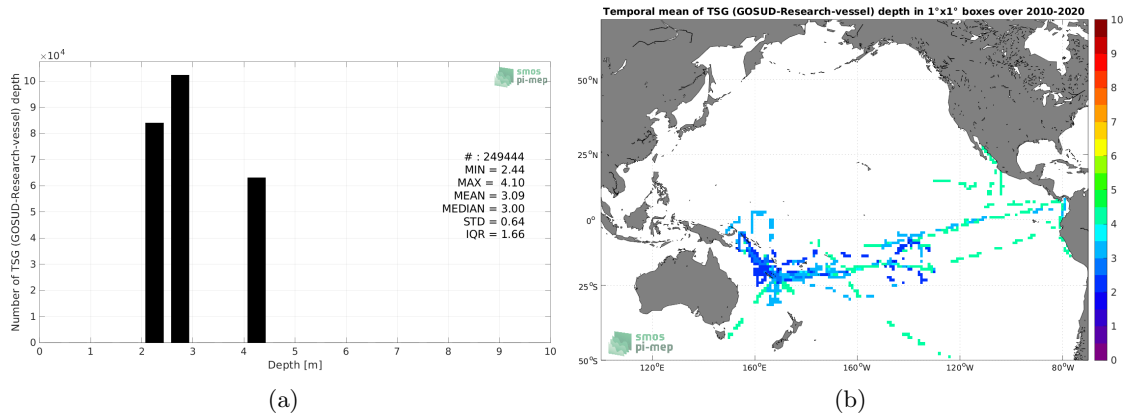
$\times 10^4$

Number of TSG (GOSUD-Research-vessel) depth

10 9 8 7 6 5 4 3 2 1 0

smos pi-mep

# : 249444
MIN = 2.44
MAX = 4.10
MEAN = 3.09
MEDIAN = 3.00
STD = 0.64
IQR = 1.66

0 1 2 3 4 5 6 7 8 9 10

Depth [m]

(a)

Temporal mean of TSG (GOSUD-Research-vessel) depth in 1°x1° boxes over 2010-2020

50°N

25°N

0°

25°S

50°S

120°E 160°E 160°W 120°W 80°W

smos pi-mep

10 9 8 7 6 5 4 3 2 1 0

(b)